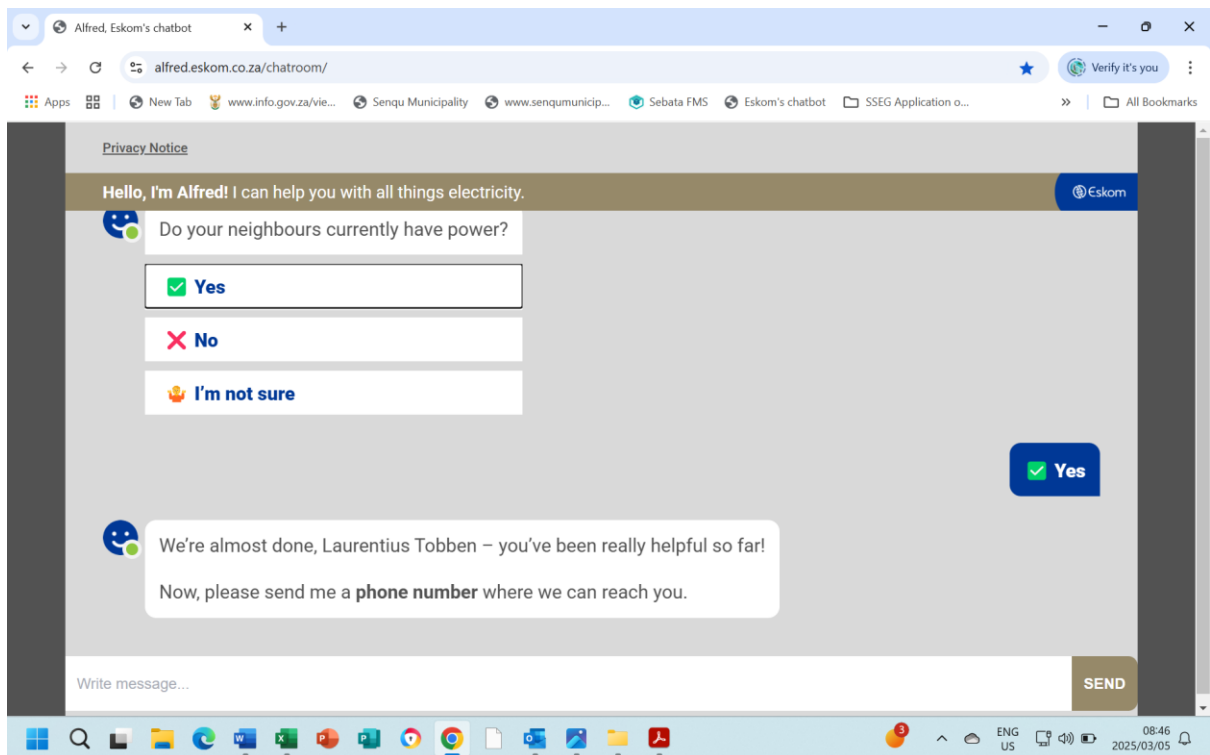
Alfred, Eskom's chatbot ×

alfred.eskom.co.za/chatroom/

Verify it's you

Apps New Tab www.info.gov.za/vie... Senqu Municipality www.senqumunicip... Sebata FMS Eskom's chatbot SSEG Application o... » All Bookmarks

Privacy Notice

Hello, I'm Alfred! I can help you with all things electricity.

Eskom

Do your neighbours currently have power?

Yes

No

I'm not sure

Yes

We're almost done, Laurentius Tobben – you've been really helpful so far!

Now, please send me a phone number where we can reach you.

Write message...

SEND

3

ENG US

08:46 2025/03/05